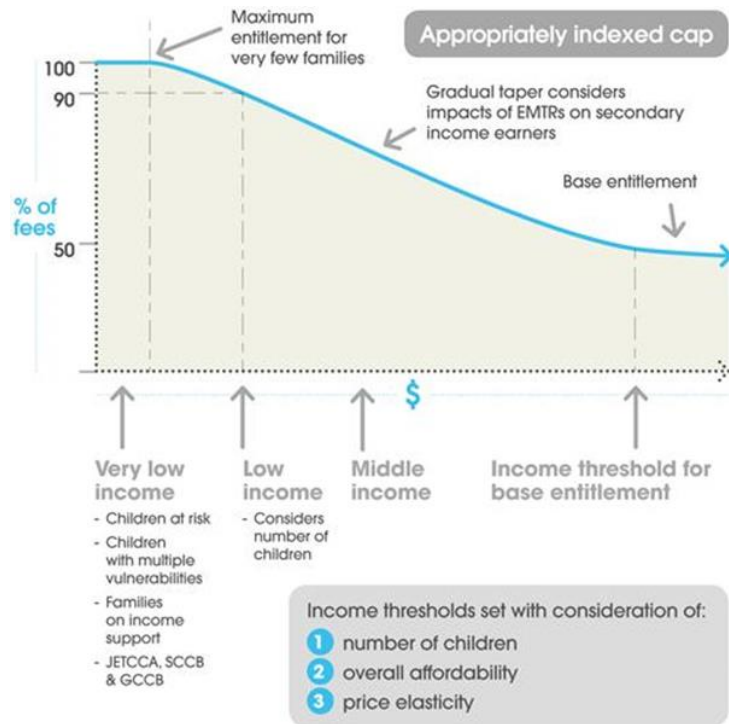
Maximum entitlement for very few families

Appropriately indexed cap

100

90

Gradual taper considers impacts of EMTRs on secondary income earners

Base entitlement

% of fees

50

$

Very low income
- Children at risk
- Children with multiple vulnerabilities
- Families on income support
- JETCCA, SCCB & GCCB

Low income
- Considers number of children

Middle income

Income threshold for base entitlement

Income thresholds set with consideration of:
1 number of children
2 overall affordability
3 price elasticity